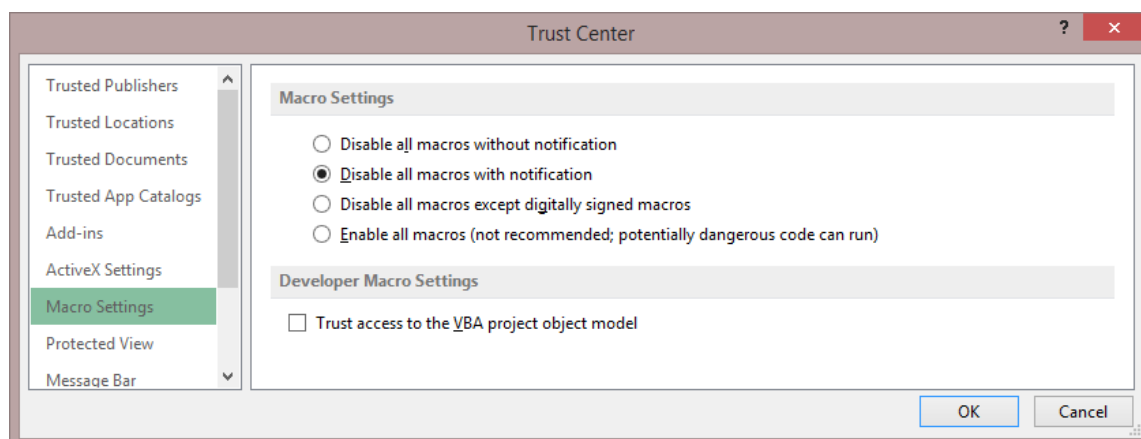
Trust Center

?

Trusted Publishers
Trusted Locations
Trusted Documents
Trusted App Catalogs
Add-ins
ActiveX Settings
Macro Settings
Protected View
Message Bar

Macro Settings

Disable all macros without notification
Disable all macros with notification
Disable all macros except digitally signed macros
Enable all macros (not recommended; potentially dangerous code can run)

Developer Macro Settings

Trust access to the VBA project object model

OK
Cancel